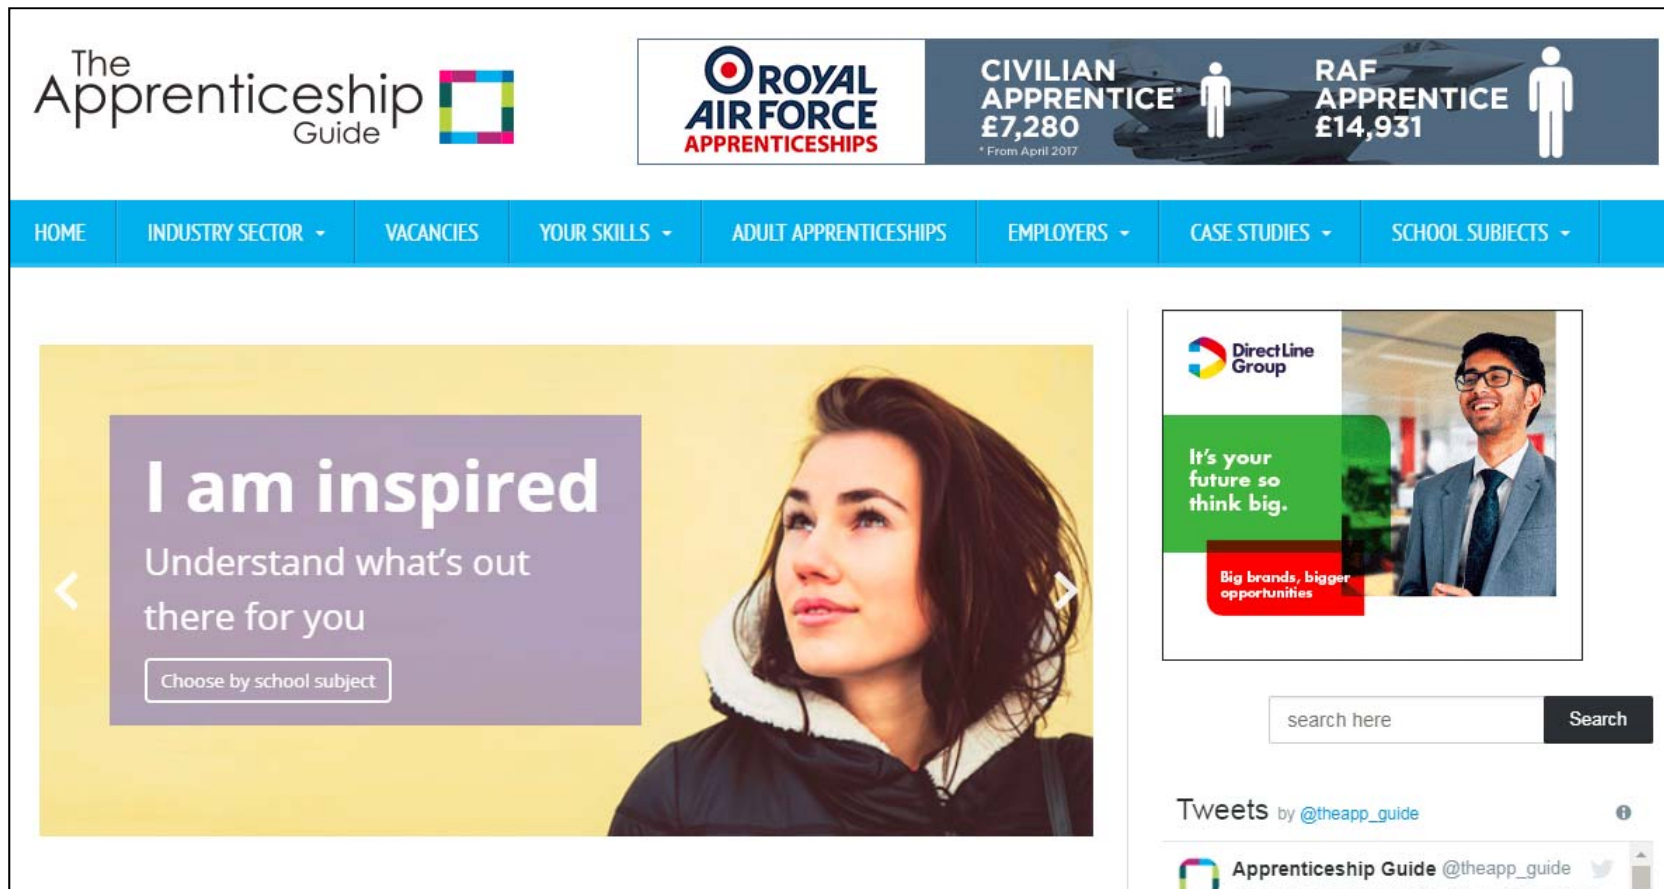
The Apprenticeship Guide

ROYAL AIR FORCE APPRENTICESHIPS

CIVILIAN APPRENTICE* £7,280
* From April 2017

RAF APPRENTICE £14,931

HOME INDUSTRY SECTOR VACANCIES YOUR SKILLS ADULT APPRENTICESHIPS EMPLOYERS CASE STUDIES SCHOOL SUBJECTS

I am inspired
Understand what's out there for you

Choose by school subject

Direct Line Group

It's your future so think big.

Big brands, bigger opportunities

search here
Search

Tweets by @theapp_guide

Apprenticeship Guide @theapp_guide